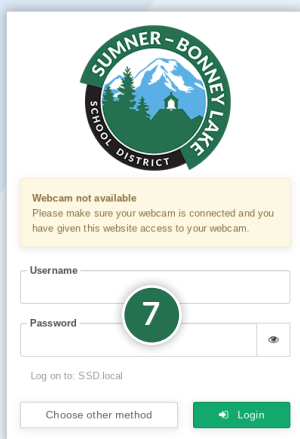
SUMNER - BONNEY LAKE
SCHOOL DISTRICT

Webcam not available
Please make sure your webcam is connected and you have given this website access to your webcam.

Username

7

Password

Log on to: SSD.local

Choose other method

Login